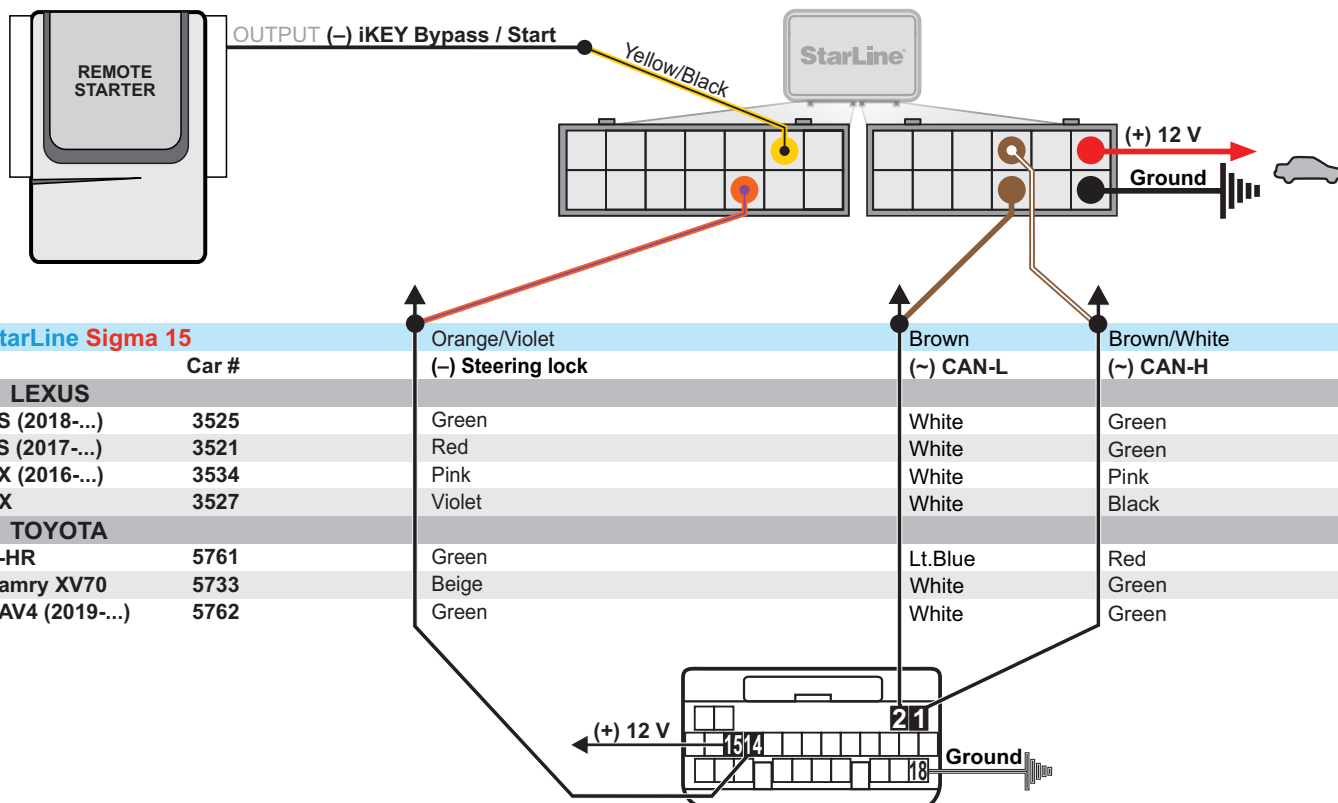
REMOTE STARTER

OUTPUT (–) iKEY Bypass / Start

Yellow/Black

StarLine

(+) 12 V

Ground

tarLine Sigma 15

| Car # | Orange/Violet (–) Steering lock | Brown (~) CAN-L | Brown/White (~) CAN-H |
|---|---|---|---|
| LEXUS | | | |
| S (2018-...) 3525 | Green | White | Green |
| S (2017-...) 3521 | Red | White | Green |
| X (2016-...) 3534 | Pink | White | Pink |
| X 3527 | Violet | White | Black |
| TOYOTA | | | |
| -HR 5761 | Green | Lt.Blue | Red |
| amry XV70 5733 | Beige | White | Green |
| AV4 (2019-...) 5762 | Green | White | Green |

2 1

(+) 12 V

15 14

Ground

18